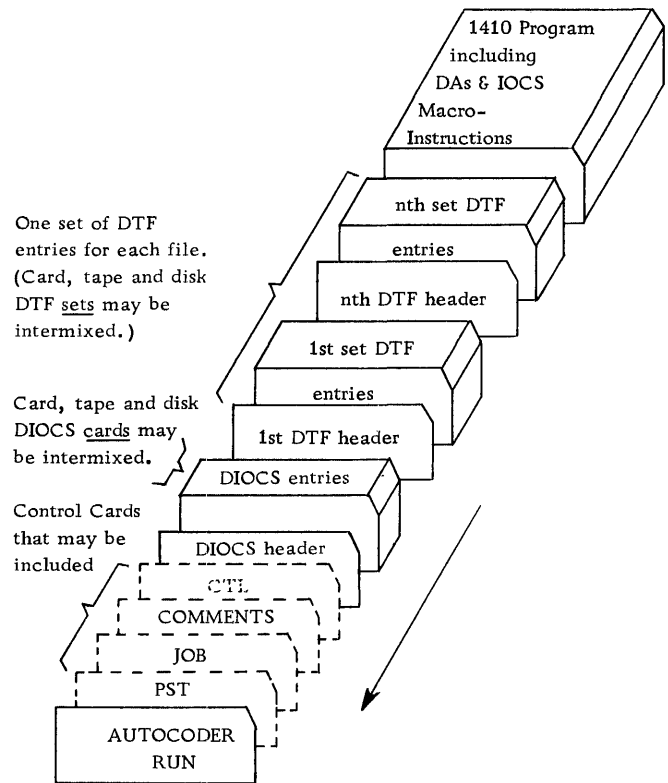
1410 Program including DAs & IOCS Macro-Instructions

One set of DTF entries for each file. (Card, tape and disk DTF sets may be intermixed.)

nth set DTF entries

nth DTF header

1st set DTF entries

1st DTF header

Card, tape and disk DIOCS cards may be intermixed.

DIOCS entries

Control Cards that may be included

DIOCS header

CTL

COMMENTS

JOB

PST

AUTOCODER RUN